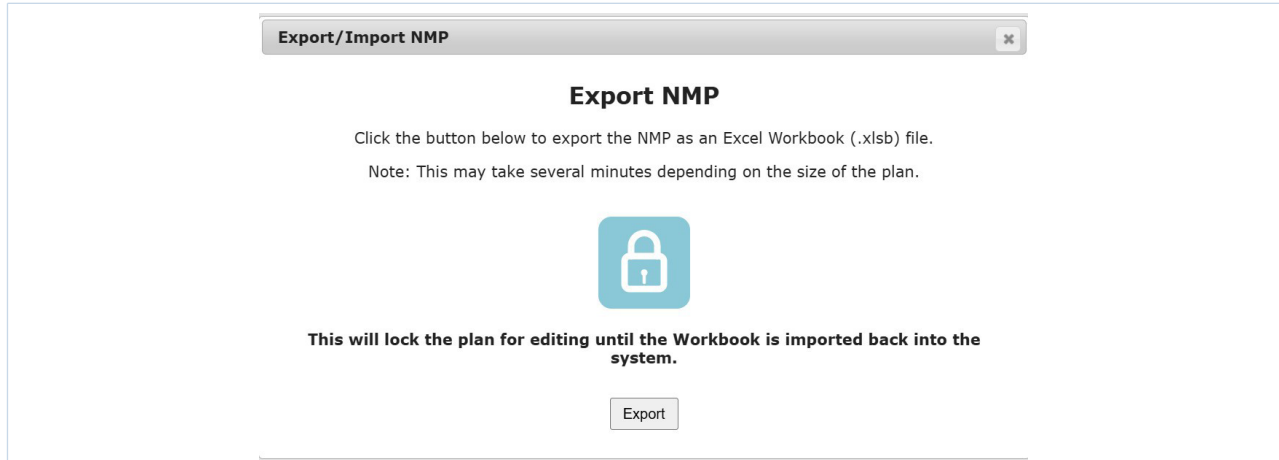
Export/Import NMP

Export NMP

Click the button below to export the NMP as an Excel Workbook (.xlsb) file.

Note: This may take several minutes depending on the size of the plan.

This will lock the plan for editing until the Workbook is imported back into the system.

Export